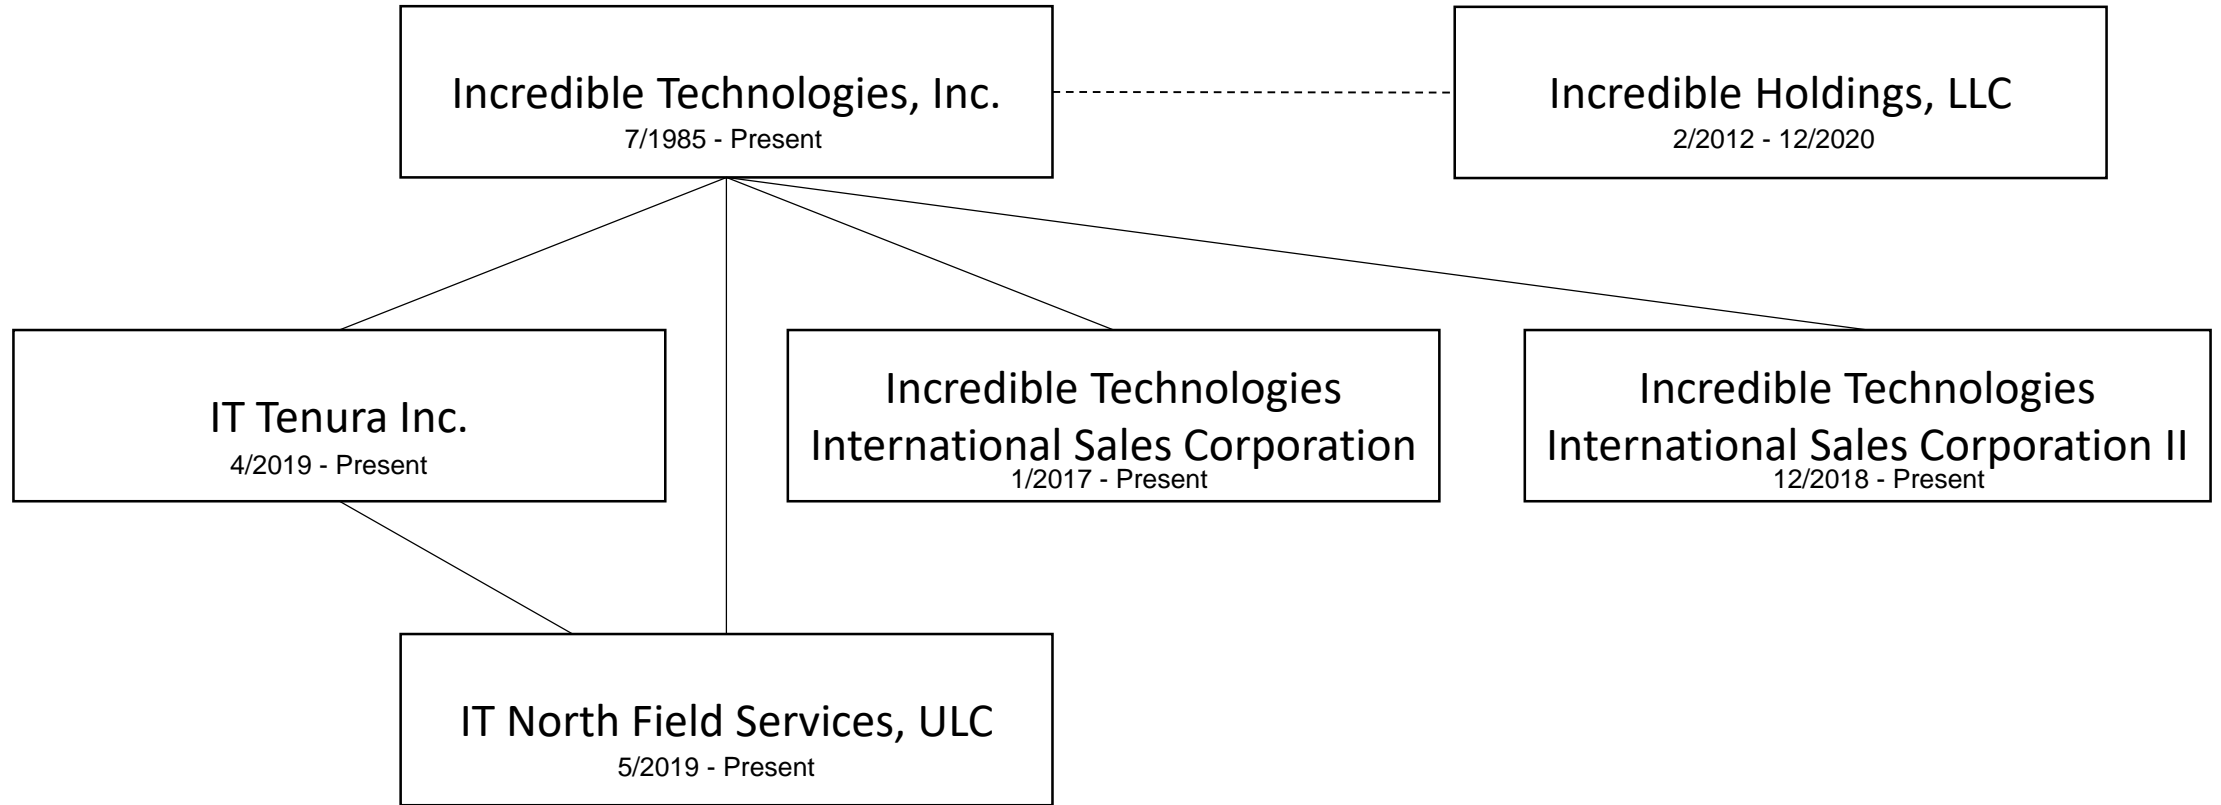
Incredible Technologies, Inc.
7/1985 - Present

Incredible Holdings, LLC
2/2012 - 12/2020

IT Tenura Inc.
4/2019 - Present

Incredible Technologies International Sales Corporation
1/2017 - Present

Incredible Technologies International Sales Corporation II
12/2018 - Present

IT North Field Services, ULC
5/2019 - Present